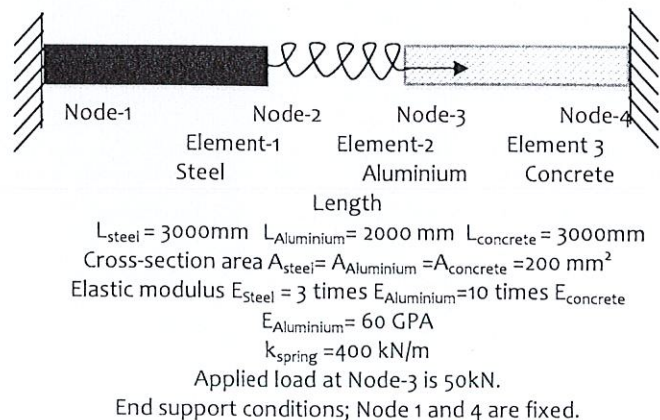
Node-1 Node-2 Node-3 Node-4

Element-1 Element-2 Element 3

Steel Aluminium Concrete

Length

$L_{steel}$ = 3000mm $L_{Aluminium}$= 2000 mm $L_{concrete}$ = 3000mm

Cross-section area $A_{steel}$= $A_{Aluminium}$ =$A_{concrete}$ =200 $mm^2$

Elastic modulus $E_{Steel}$ = 3 times $E_{Aluminium}$=10 times $E_{concrete}$

$E_{Aluminium}$= 60 GPA

$k_{spring}$ =400 kN/m

Applied load at Node-3 is 50kN.

End support conditions; Node 1 and 4 are fixed.